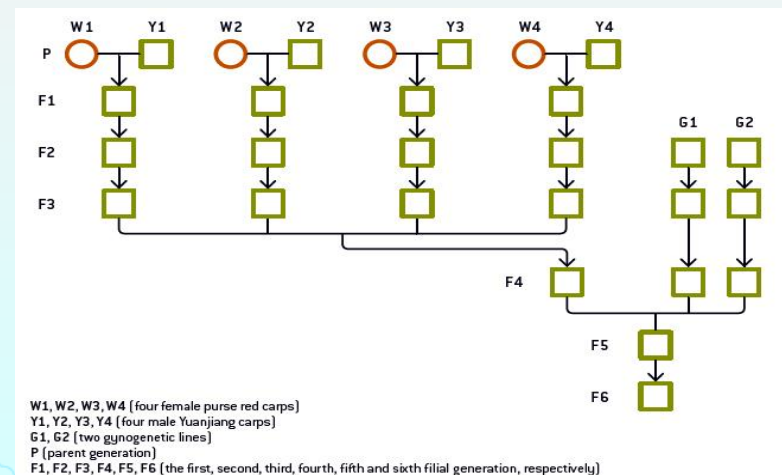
W1 Y1 W2 Y2 W3 Y3 W4 Y4

P

F1

F2

F3

G1 G2

F4

F5

F6

W1, W2, W3, W4 (four female purse red carps)
Y1, Y2, Y3, Y4 (four male Yuanjiang carps)
G1, G2 (two gynogenetic lines)
P (parent generation)
F1, F2, F3, F4, F5, F6 (the first, second, third, fourth, fifth and sixth filial generation, respectively)